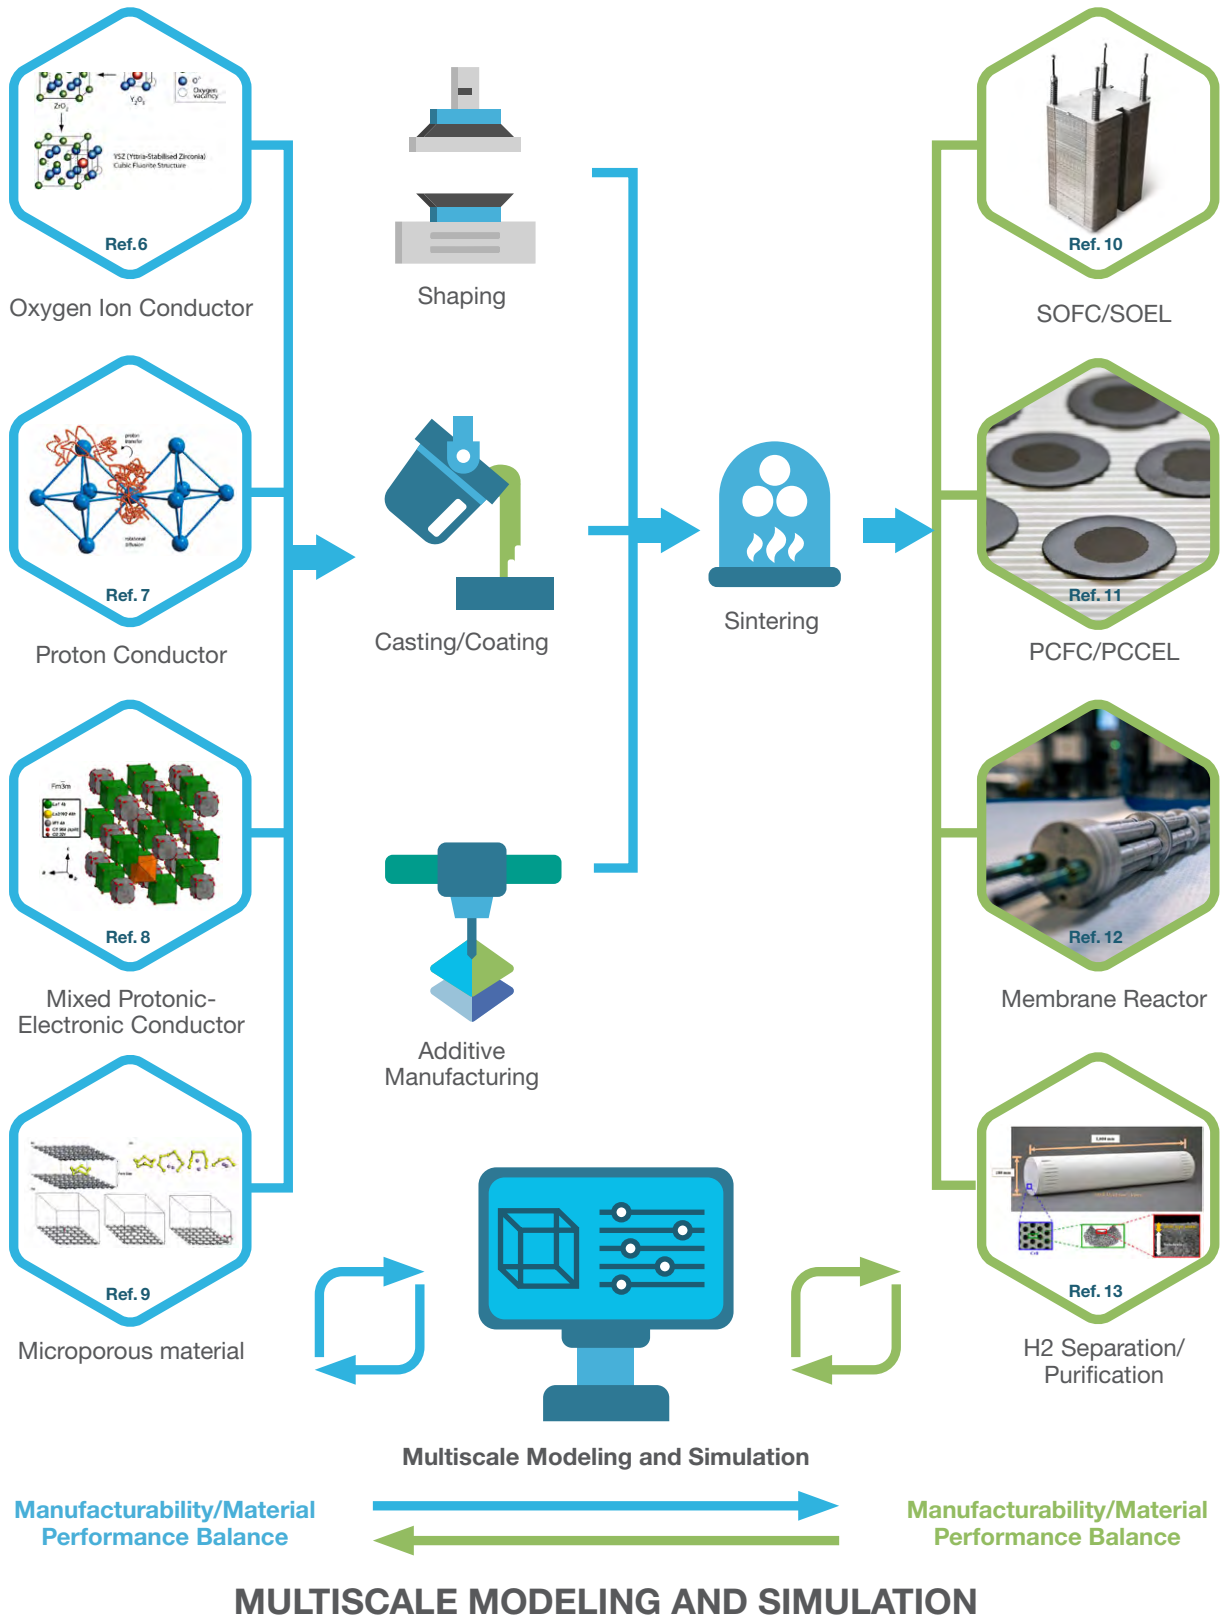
$ZrO_2$

$Y_2O_3$

$O^{2-}$

Oxygen vacancy

YSZ (Yttria-Stabilised Zirconia) Cubic Fluorite Structure

Ref. 6

Oxygen Ion Conductor

proton transfer

rotational diffusion

Ref. 7

Proton Conductor

Fm3m

Ref. 8

Mixed Protonic-Electronic Conductor

Ref. 9

Microporous material

Shaping

Casting/Coating

Additive Manufacturing

Sintering

Ref. 10

SOFC/SOEL

Ref. 11

PCFC/PCCEL

Ref. 12

Membrane Reactor

Ref. 13

H2 Separation/ Purification

Multiscale Modeling and Simulation

Manufacturability/Material Performance Balance

Manufacturability/Material Performance Balance

MULTISCALE MODELING AND SIMULATION